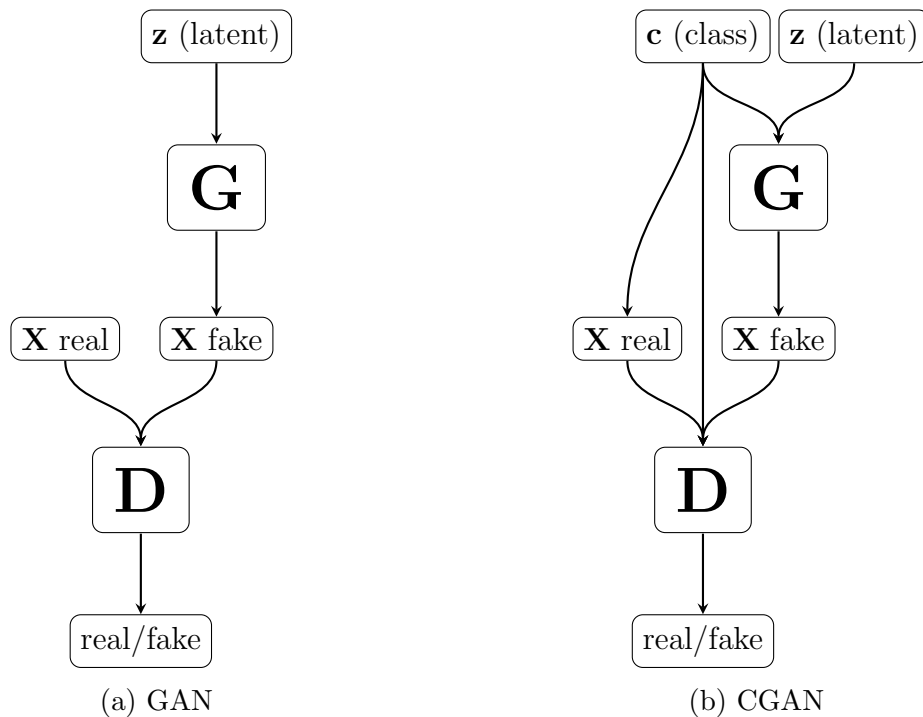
$\mathbf{z}$ (latent)

$\mathbf{G}$

$\mathbf{X}$ real

$\mathbf{X}$ fake

$\mathbf{D}$

real/fake

(a) GAN

$\mathbf{c}$ (class)

$\mathbf{z}$ (latent)

$\mathbf{G}$

$\mathbf{X}$ real

$\mathbf{X}$ fake

$\mathbf{D}$

real/fake

(b) CGAN